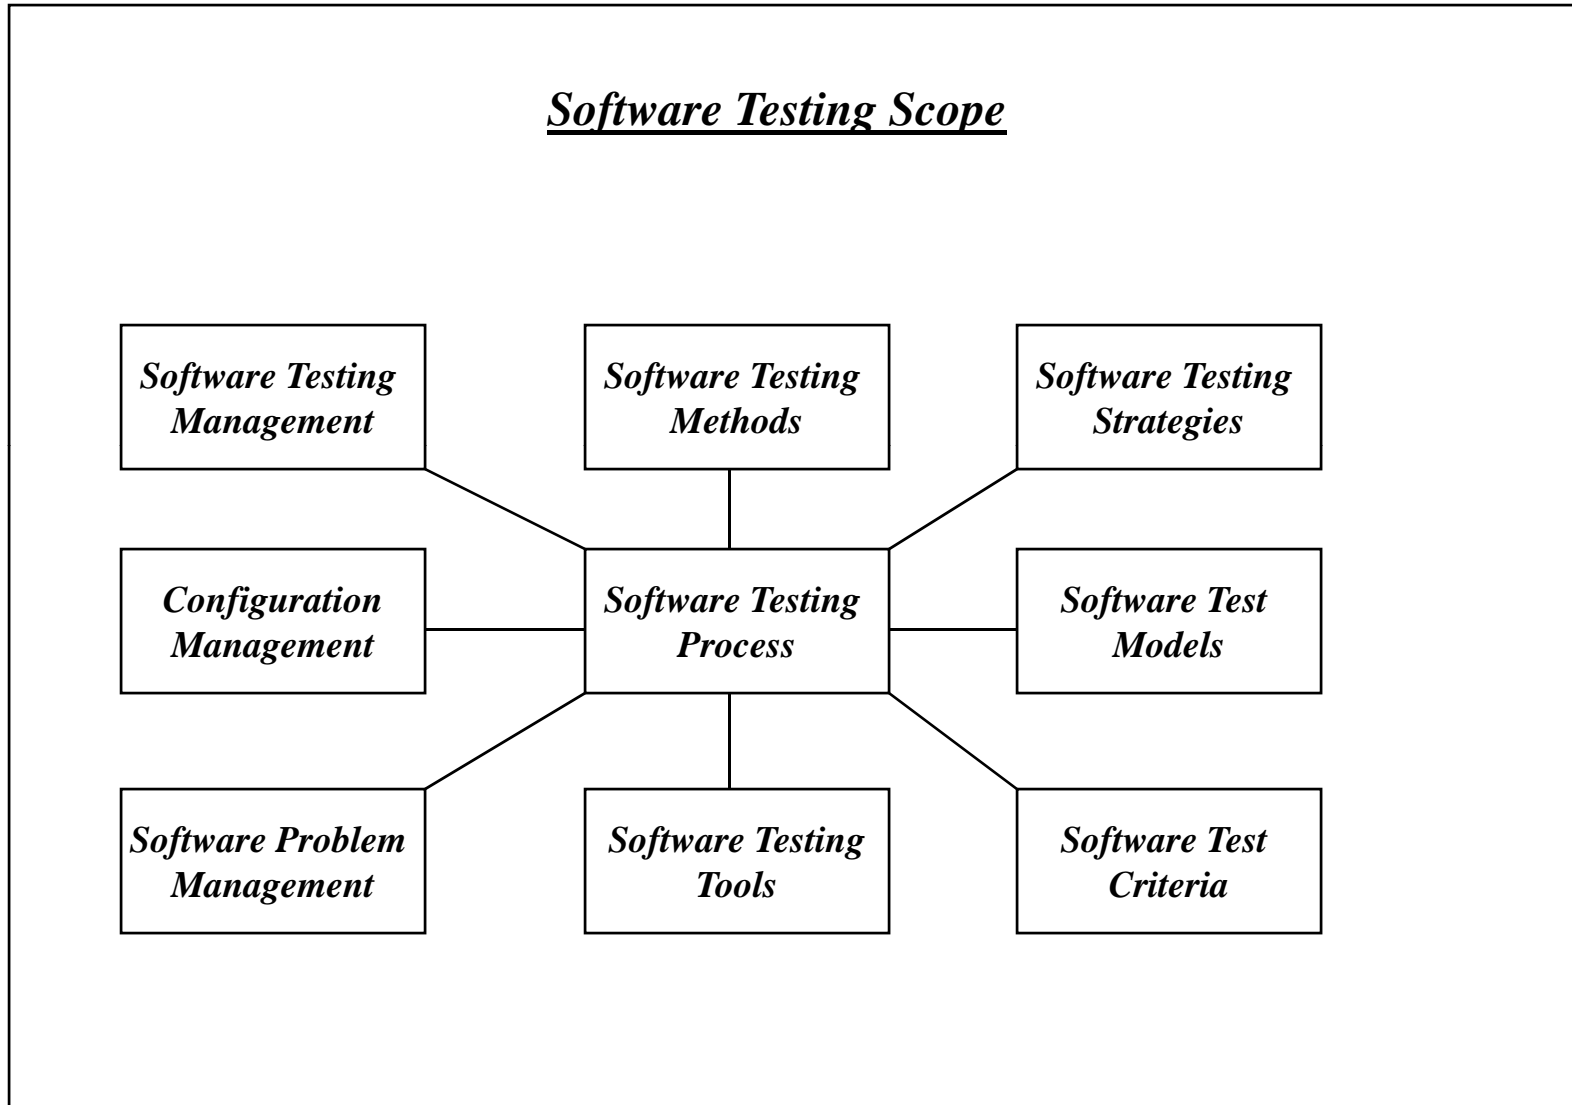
Software Testing Scope

Software Testing Management

Software Testing Methods

Software Testing Strategies

Configuration Management

Software Testing Process

Software Test Models

Software Problem Management

Software Testing Tools

Software Test Criteria